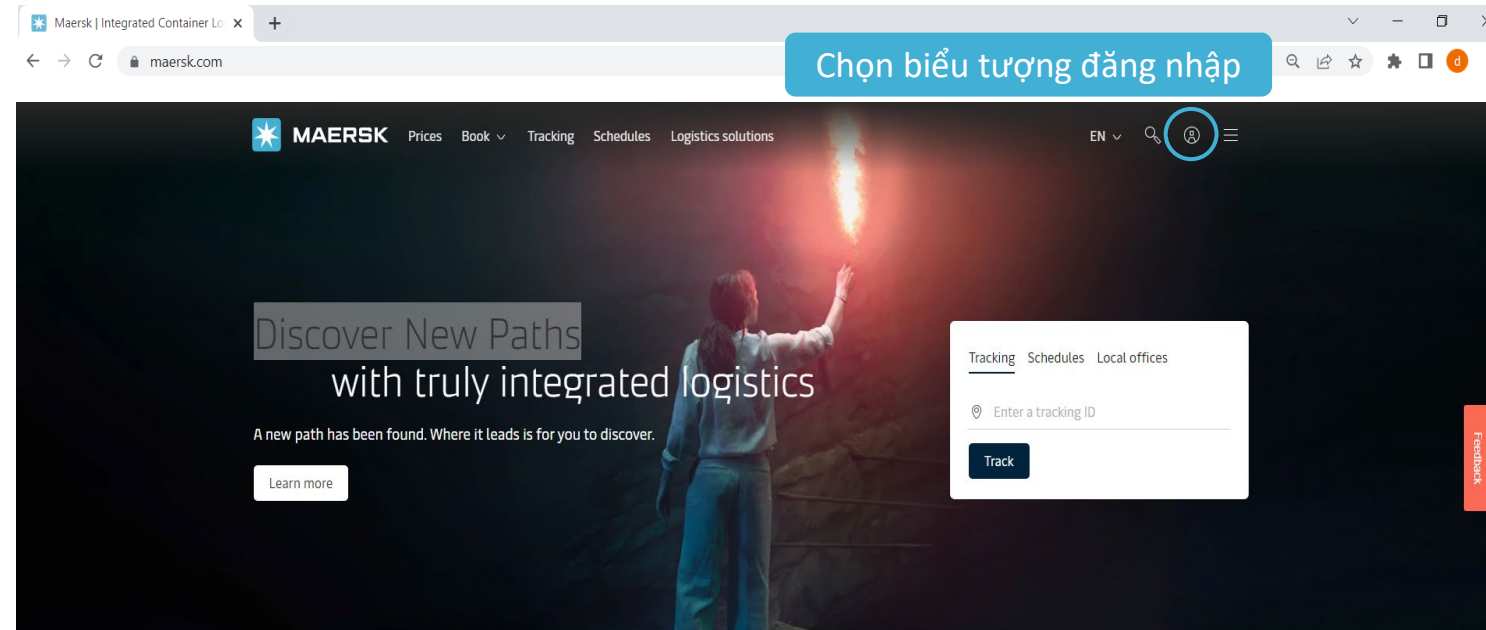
Maersk | Integrated Container Lo ×
+
maersk.com
Chọn biểu tượng đăng nhập
d

MAERSK Prices Book Tracking Schedules Logistics solutions EN

Discover New Paths
with truly integrated logistics

A new path has been found. Where it leads is for you to discover.

Learn more

Tracking Schedules Local offices
Enter a tracking ID
Track

Feedback